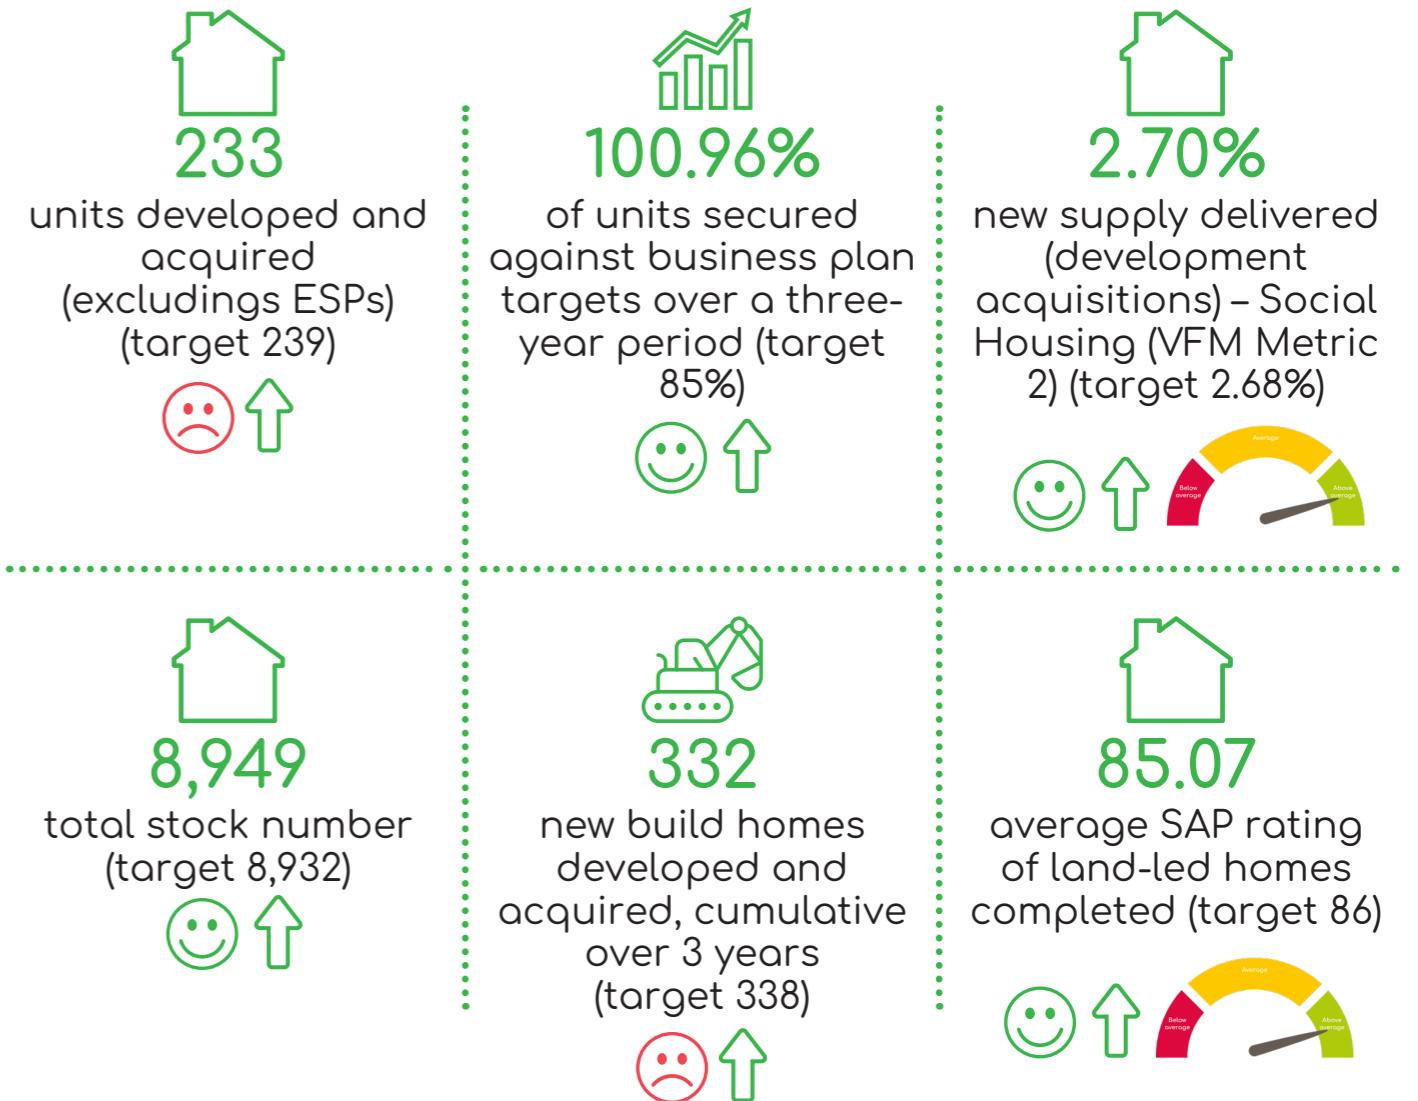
233
units developed and acquired (excludings ESPs) (target 239)

100.96%
of units secured against business plan targets over a three-year period (target 85%)

2.70%
new supply delivered (development acquisitions) – Social Housing (VFM Metric 2) (target 2.68%)

Average
Below average
Above average

8,949
total stock number (target 8,932)

332
new build homes developed and acquired, cumulative over 3 years (target 338)

85.07
average SAP rating of land-led homes completed (target 86)

Average
Below average
Above average